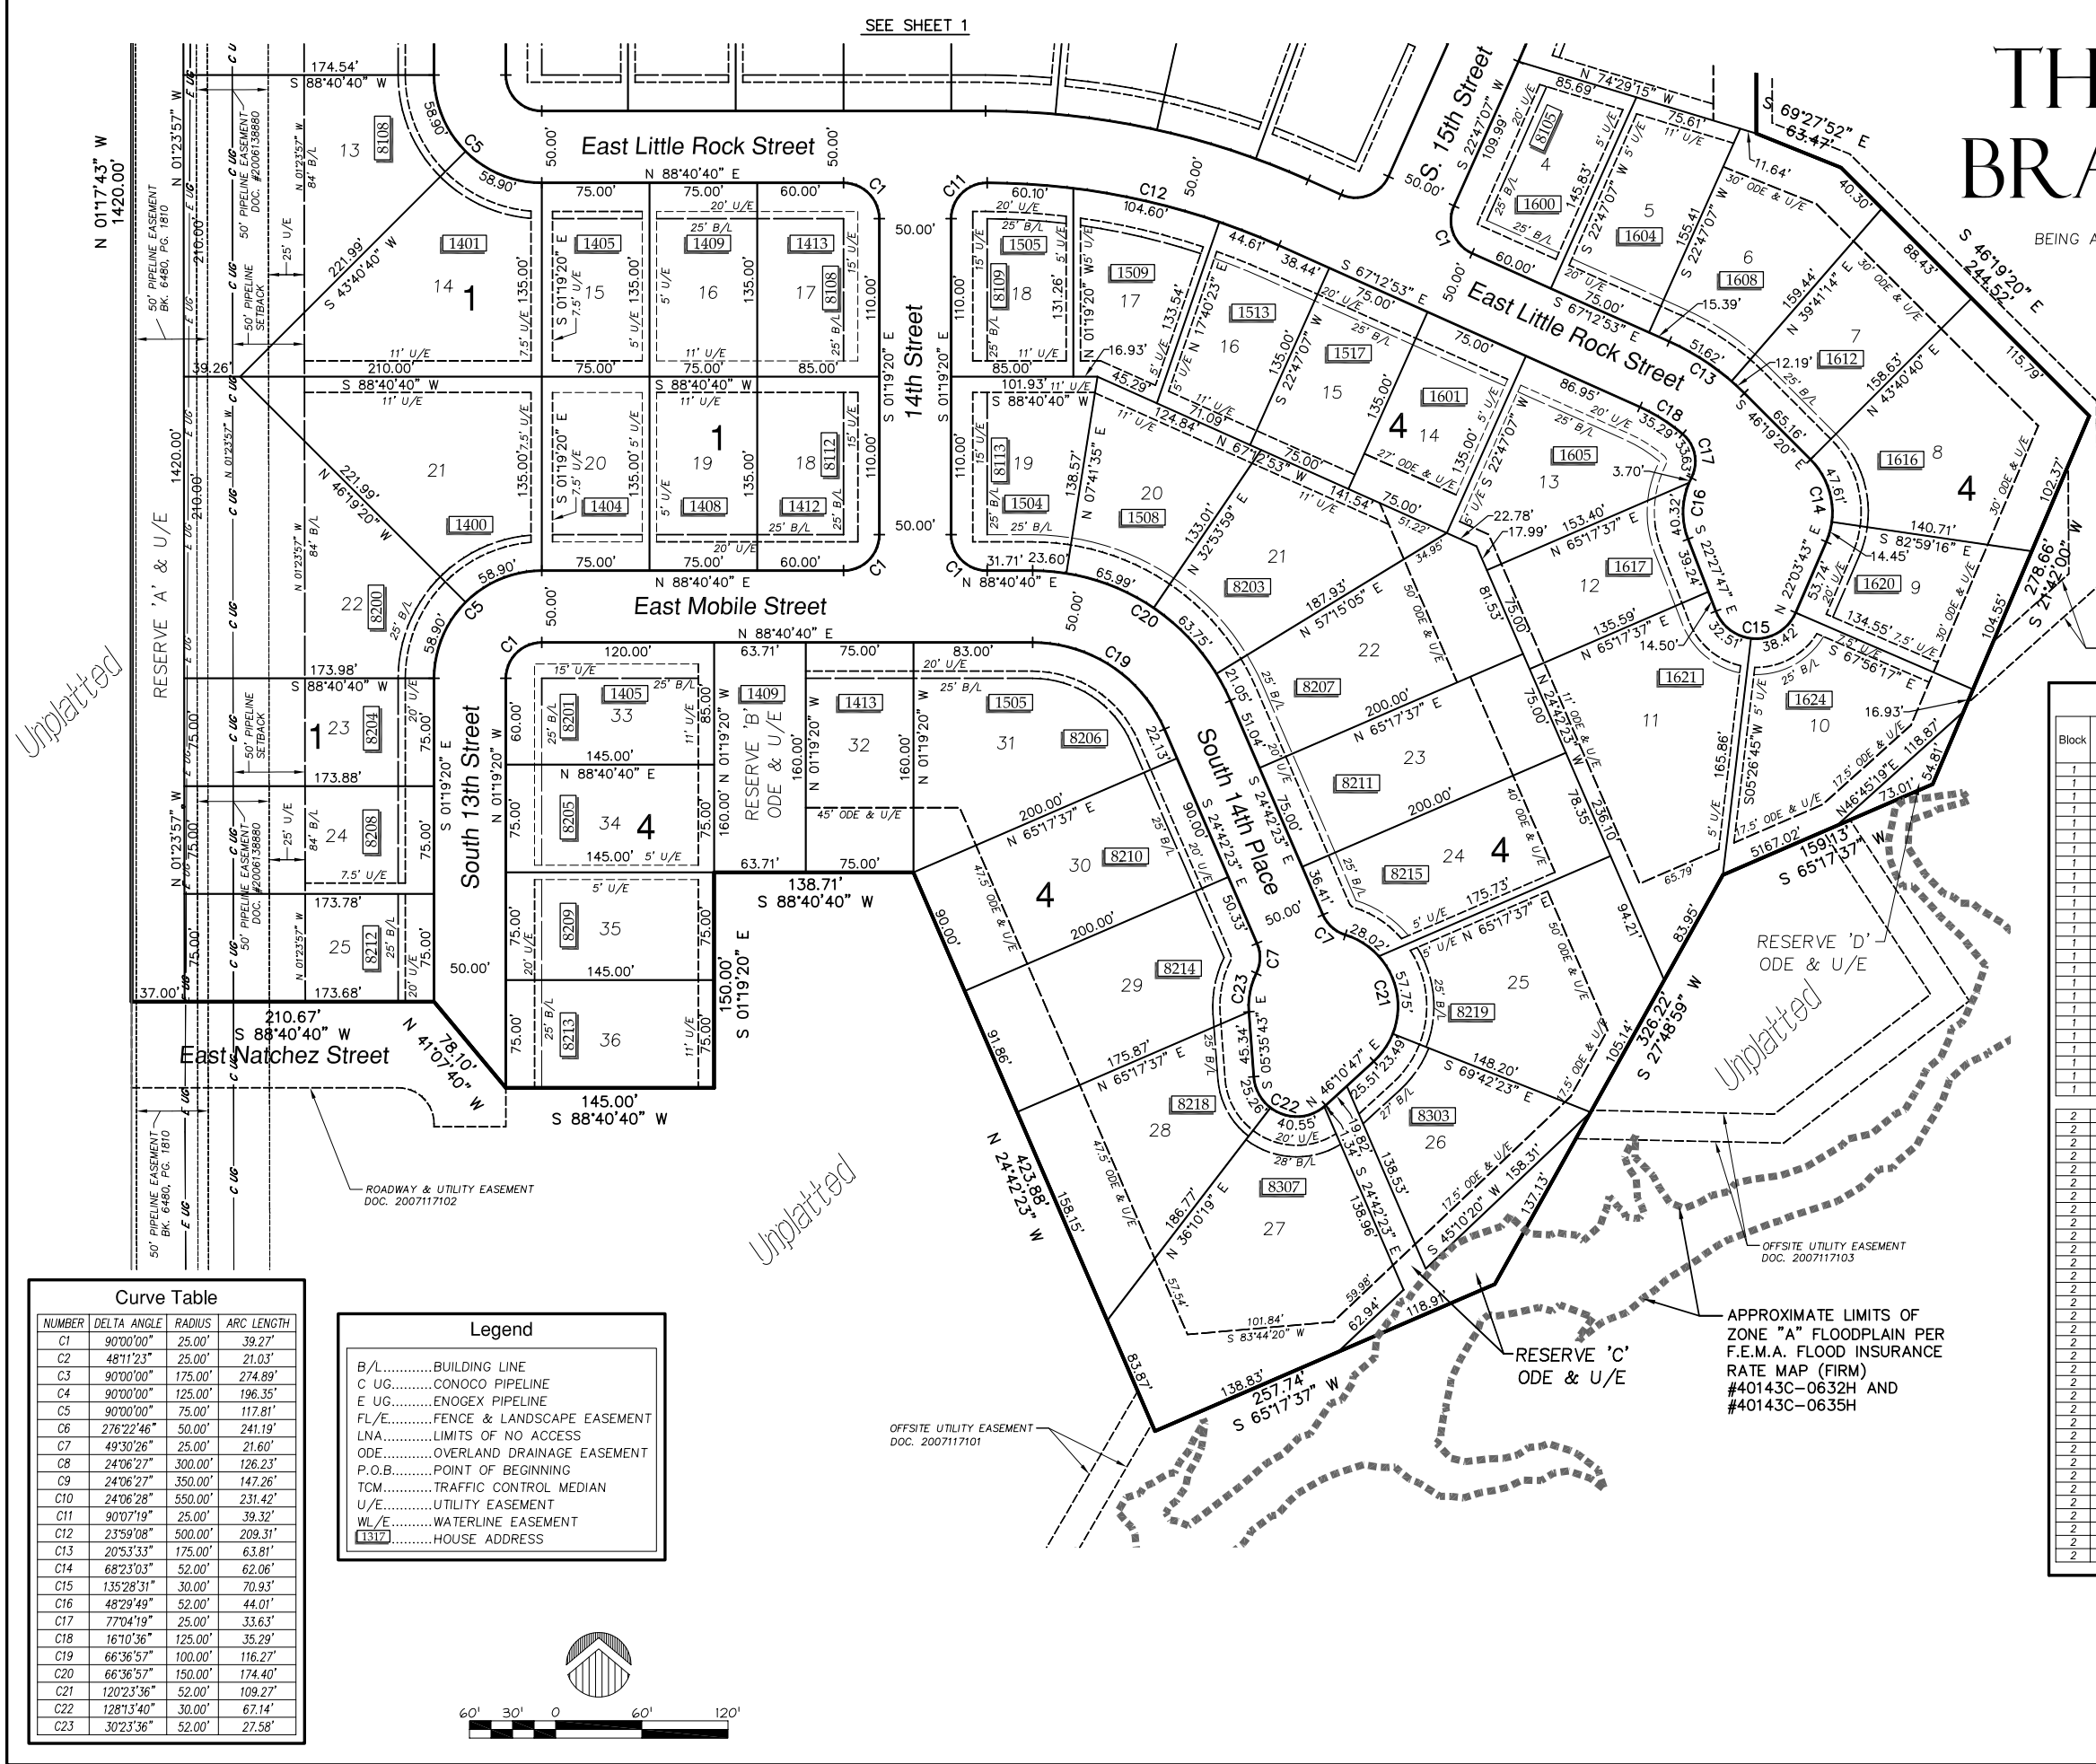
SEE SHEET 1

TH
BR

BEING A

East Little Rock Street
East Mobile Street
East Natchez Street
14th Street
South 13th Street
South 14th Place
S. 15th Street
East Little Rock Street

RESERVE 'A' & U/E
RESERVE 'B' ODE & U/E
RESERVE 'C' ODE & U/E
RESERVE 'D' ODE & U/E

Unplatted
Unplatted
Unplatted

N 01°17'43" W 1420.00'
50' PIPELINE EASEMENT BK. 6480, PG. 1810
50' PIPELINE EASEMENT DOC. #2006138880
50' PIPELINE SETBACK

ROADWAY & UTILITY EASEMENT DOC. 2007117102
OFFSITE UTILITY EASEMENT DOC. 2007117101
OFFSITE UTILITY EASEMENT DOC. 2007117103

APPROXIMATE LIMITS OF ZONE "A" FLOODPLAIN PER F.E.M.A. FLOOD INSURANCE RATE MAP (FIRM) #40143C-0632H AND #40143C-0635H

Curve Table

| NUMBER | DELTA ANGLE | RADIUS | ARC LENGTH |
|---|---|---|---|
| C1 | 90°00'00" | 25.00' | 39.27' |
| C2 | 48°11'23" | 25.00' | 21.03' |
| C3 | 90°00'00" | 175.00' | 274.89' |
| C4 | 90°00'00" | 125.00' | 196.35' |
| C5 | 90°00'00" | 75.00' | 117.81' |
| C6 | 276°22'46" | 50.00' | 241.19' |
| C7 | 49°30'26" | 25.00' | 21.60' |
| C8 | 24°06'27" | 300.00' | 126.23' |
| C9 | 24°06'27" | 350.00' | 147.26' |
| C10 | 24°06'28" | 550.00' | 231.42' |
| C11 | 90°07'19" | 25.00' | 39.32' |
| C12 | 23°59'08" | 500.00' | 209.31' |
| C13 | 20°53'33" | 175.00' | 63.81' |
| C14 | 68°23'03" | 52.00' | 62.06' |
| C15 | 135°28'31" | 30.00' | 70.93' |
| C16 | 48°29'49" | 52.00' | 44.01' |
| C17 | 77°04'19" | 25.00' | 33.63' |
| C18 | 16°10'36" | 125.00' | 35.29' |
| C19 | 66°36'57" | 100.00' | 116.27' |
| C20 | 66°36'57" | 150.00' | 174.40' |
| C21 | 120°23'36" | 52.00' | 109.27' |
| C22 | 128°13'40" | 30.00' | 67.14' |
| C23 | 30°23'36" | 52.00' | 27.58' |

Legend
B/L..........BUILDING LINE
C UG..........CONOCO PIPELINE
E UG..........ENOGEX PIPELINE
FL/E..........FENCE & LANDSCAPE EASEMENT
LNA..........LIMITS OF NO ACCESS
ODE..........OVERLAND DRAINAGE EASEMENT
P.O.B..........POINT OF BEGINNING
TCM..........TRAFFIC CONTROL MEDIAN
U/E..........UTILITY EASEMENT
WL/E..........WATERLINE EASEMENT
1317..........HOUSE ADDRESS

60' 30' 0 60' 120'

Block